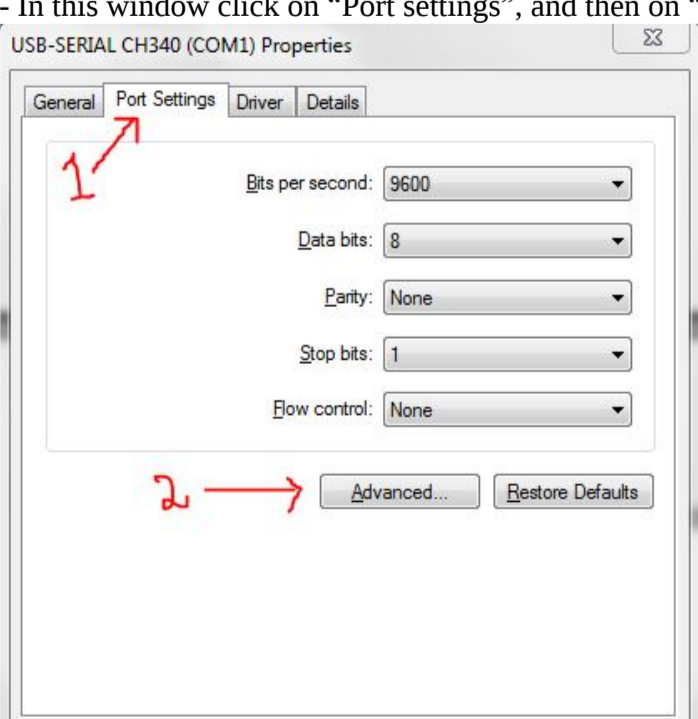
- In this window click on "Port settings", and then on "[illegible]

USB-SERIAL CH340 (COM1) Properties

General | Port Settings | Driver | Details

1

Bits per second: 9600

Data bits: 8

Parity: None

Stop bits: 1

Flow control: None

2

Advanced...

Restore Defaults